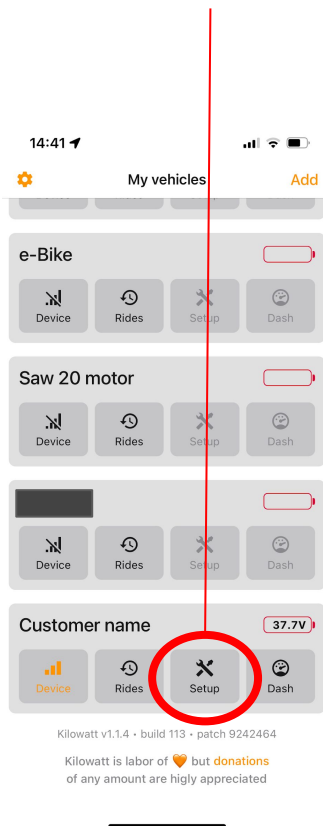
14:41

My vehicles
Add

e-Bike
Device
Rides
Setup
Dash

Saw 20 motor
Device
Rides
Setup
Dash

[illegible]
Device
Rides
Setup
Dash

Customer name
37.7V
Device
Rides
Setup
Dash

Kilowatt v1.1.4 • build 113 • patch 9242464

Kilowatt is labor of 🧡 but donations of any amount are higly appreciated